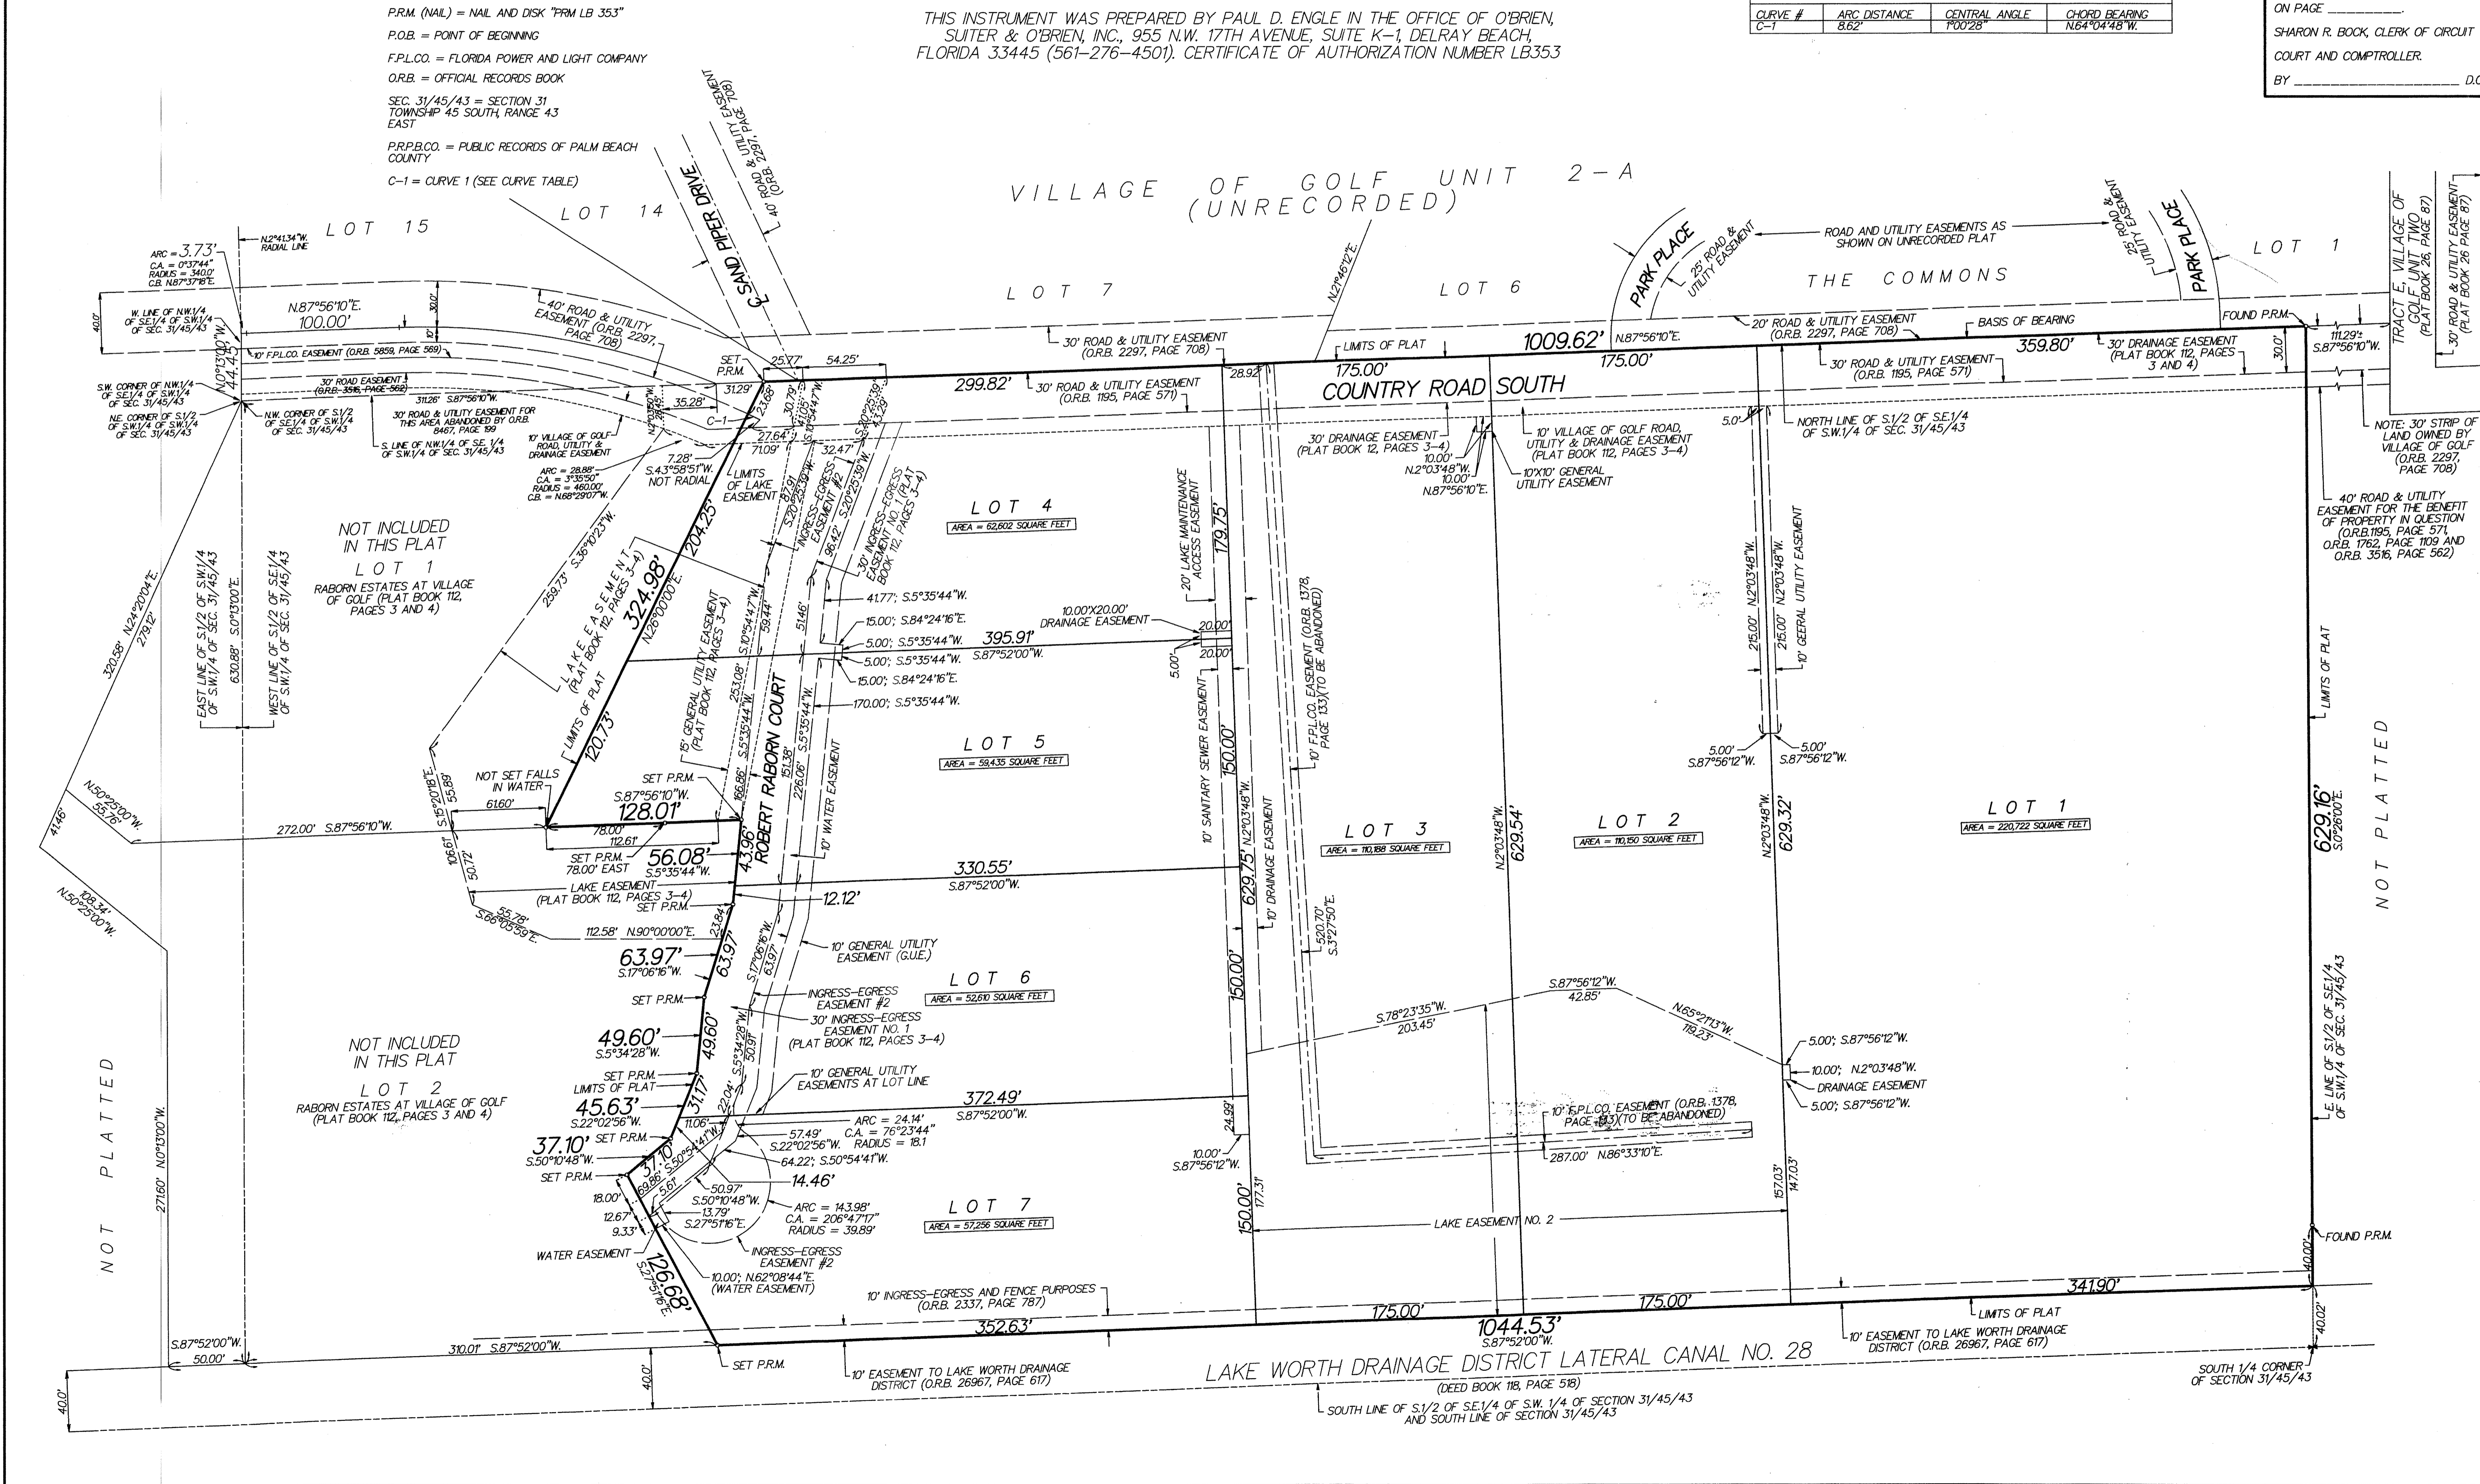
P.R.M. (NAIL) = NAIL AND DISK "PRM LB 353"
P.O.B. = POINT OF BEGINNING
F.P.L.CO. = FLORIDA POWER AND LIGHT COMPANY
O.R.B. = OFFICIAL RECORDS BOOK
SEC. 31/45/43 = SECTION 31 TOWNSHIP 45 SOUTH, RANGE 43 EAST
P.R.P.B.CO. = PUBLIC RECORDS OF PALM BEACH COUNTY
C-1 = CURVE 1 (SEE CURVE TABLE)

THIS INSTRUMENT WAS PREPARED BY PAUL D. ENGLE IN THE OFFICE OF O'BRIEN, SUITER & O'BRIEN, INC., 955 N.W. 17TH AVENUE, SUITE K-1, DELRAY BEACH, FLORIDA 33445 (561-276-4501). CERTIFICATE OF AUTHORIZATION NUMBER LB353

| CURVE # | ARC DISTANCE | CENTRAL ANGLE | CHORD BEARING |
|---|---|---|---|
| C-1 | 8.62' | 1°00'28" | N.64°04'48"W. |

ON PAGE ________.
SHARON R. BOCK, CLERK OF CIRCUIT COURT AND COMPTROLLER.
BY ______________ D.C

VILLAGE OF GOLF UNIT 2-A (UNRECORDED)

LOT 15
LOT 14
LOT 7
LOT 6
THE COMMONS
LOT 1
SAND PIPER DRIVE
40' ROAD & UTILITY EASEMENT (O.R.B. 2297, PAGE 708)
PARK PLACE
25' ROAD & UTILITY EASEMENT
ROAD AND UTILITY EASEMENTS AS SHOWN ON UNRECORDED PLAT
TRACT E, VILLAGE OF GOLF UNIT TWO (PLAT BOOK 26, PAGE 87)
30' ROAD & UTILITY EASEMENT (PLAT BOOK 26 PAGE 87)
ARC = 3.73' C.A. = 0°37'44" RADIUS = 340.0' C.B. N.87°37'18"E.
N.2°41'34"W. RADIAL LINE
N.87°56'10"E. 100.00'
40' ROAD & UTILITY EASEMENT (O.R.B. 2297, PAGE 708)
W. LINE OF N.W.1/4 OF S.E.1/4 OF S.W.1/4 OF SEC. 31/45/43
N.0°13'00"W. 44.45'
10' F.P.L.CO. EASEMENT (O.R.B. 5859, PAGE 569)
30' ROAD EASEMENT (O.R.B. 3516, PAGE 562)
S.W. CORNER OF N.W.1/4 OF S.E.1/4 OF S.W.1/4 OF SEC. 31/45/43
N.E. CORNER OF S.1/2 OF S.W.1/4 OF S.W.1/4 OF SEC. 31/45/43
N.W. CORNER OF S.1/2 OF S.E.1/4 OF S.W.1/4 OF SEC. 31/45/43
311.26' S.87°56'10"W.
30' ROAD & UTILITY EASEMENT FOR THIS AREA ABANDONED BY O.R.B. 8467, PAGE 199
S. LINE OF N.W.1/4 OF SE. 1/4 OF S.W.1/4 OF SEC. 31/45/43
10' VILLAGE OF GOLF ROAD, UTILITY & DRAINAGE EASEMENT
ARC = 28.88' C.A. = 3°35'50" RADIUS = 460.00' C.B. = N.68°29'07"W.
SET P.R.M.
25.77' 54.25'
31.29' 35.28'
C-1
27.64' 71.09'
7.28' S.43°58'51"W. NOT RADIAL
LIMITS OF LAKE EASEMENT
32.47'
30' ROAD & UTILITY EASEMENT (O.R.B. 2297, PAGE 708)
299.82'
30' ROAD & UTILITY EASEMENT (O.R.B. 1195, PAGE 571)
28.92'
LIMITS OF PLAT
1009.62' N.87°56'10"E.
175.00'
COUNTRY ROAD SOUTH
20' ROAD & UTILITY EASEMENT (O.R.B. 2297, PAGE 708)
BASIS OF BEARING
359.80'
30' ROAD & UTILITY EASEMENT (O.R.B. 1195, PAGE 571)
30' DRAINAGE EASEMENT (PLAT BOOK 112, PAGES 3 AND 4)
FOUND P.R.M.
111.29' S.87°56'10"W.
30.0'
N.21°46'12"E.
30' DRAINAGE EASEMENT (PLAT BOOK 12, PAGES 3-4)
10.00' N.2°03'48"W. 10.00' N.87°56'10"E.
10' VILLAGE OF GOLF ROAD, UTILITY & DRAINAGE EASEMENT (PLAT BOOK 112, PAGES 3-4)
10'X10' GENERAL UTILITY EASEMENT
5.0'
NORTH LINE OF S.1/2 OF S.E.1/4 OF S.W.1/4 OF SEC. 31/45/43
NOTE: 30' STRIP OF LAND OWNED BY VILLAGE OF GOLF (O.R.B. 2297, PAGE 708)
40' ROAD & UTILITY EASEMENT FOR THE BENEFIT OF PROPERTY IN QUESTION (O.R.B.1195, PAGE 571, O.R.B. 1762, PAGE 1109 AND O.R.B. 3516, PAGE 562)
NOT INCLUDED IN THIS PLAT
LOT 1
RABORN ESTATES AT VILLAGE OF GOLF (PLAT BOOK 112, PAGES 3 AND 4)
320.58' N.24°20'04"E.
279.12'
259.73' S.36°02'23"W.
EAST LINE OF S.1/2 OF S.W.1/4 OF S.W.1/4 OF SEC. 31/45/43
630.88' S.0°13'00"E.
WEST LINE OF S.1/2 OF S.E.1/4 OF S.W.1/4 OF SEC. 31/45/43
LAKE EASEMENT (PLAT BOOK 112, PAGES 3-4)
324.98' N.26°00'00"E.
204.25'
LIMITS OF PLAT
120.73'
15' GENERAL UTILITY EASEMENT (PLAT BOOK 112, PAGES 3-4)
S.10°54'47"W. 59.44'
253.08' S.5°35'44"W.
INGRESS-EGRESS EASEMENT #2
30' INGRESS-EGRESS EASEMENT NO. 1 (PLAT BOOK 112, PAGES 3-4)
S.20°25'39"W.
96.42'
51.46'
LOT 4
AREA = 62,602 SQUARE FEET
41.77'; S.5°35'44"W.
15.00'; S.84°24'16"E.
5.00'; S.5°35'44"W.
5.00'; S.5°35'44"W.
15.00'; S.84°24'16"E.
170.00'; S.5°35'44"W.
395.91' S.87°52'00"W.
10.00'X20.00' DRAINAGE EASEMENT
20.00' 20.00'
5.00'
20' LAKE MAINTENANCE ACCESS EASEMENT
179.75'
10' F.P.L.CO. EASEMENT (O.R.B. 1378, PAGE 133)(TO BE ABANDONED)
215.00' N.2°03'48"W.
215.00' N.2°03'48"W.
10' GEERAL UTILITY EASEMENT
LOT 5
AREA = 59,435 SQUARE FEET
ROBERT RABORN COURT
10' WATER EASEMENT
166.86'
151.38'
226.06' S.5°35'44"W.
NOT SET FALLS IN WATER
SET P.R.M.
S.87°56'10"W. 128.01'
61.60'
S.15°20'18"E. 55.89'
N.50°25'00"W. 55.76'
41.46'
272.00' S.87°56'10"W.
78.00' 112.61'
SET P.R.M. 78.00' EAST
56.08' S.5°35'44"W.
43.96'
106.61'
50.72'
330.55' S.87°52'00"W.
LAKE EASEMENT (PLAT BOOK 112, PAGES 3-4)
SET P.R.M.
12.12'
55.78' S.66°05'59"E.
108.34' N.50°25'00"W.
112.58' N.90°00'00"E.
23.84'
63.97' S.17°06'16"W.
63.97'
S.17°06'16"W. 63.97'
10' GENERAL UTILITY EASEMENT (G.U.E.)
LOT 6
AREA = 52,610 SQUARE FEET
SET P.R.M.
INGRESS-EGRESS EASEMENT #2
30' INGRESS-EGRESS EASEMENT NO. 1 (PLAT BOOK 112, PAGES 3-4)
49.60' S.5°34'28"W.
49.60'
S.5°34'28"W. 50.97'
NOT INCLUDED IN THIS PLAT
LOT 2
RABORN ESTATES AT VILLAGE OF GOLF (PLAT BOOK 112, PAGES 3 AND 4)
SET P.R.M.
LIMITS OF PLAT
45.63' S.22°02'56"W.
31.17'
22.04'
10' GENERAL UTILITY EASEMENTS AT LOT LINE
372.49' S.87°52'00"W.
11.06'
ARC = 24.14' C.A. = 76°23'44" RADIUS = 18.1
57.49' S.22°02'56"W.
64.22'; S.50°54'41"W.
14.46'
37.10' S.50°10'48"W.
SET P.R.M.
37.10'
69.86'
5.61'
50.97' S.50°10'48"W.
13.79' S.27°51'16"E.
ARC = 143.98' C.A. = 206°47'17" RADIUS = 39.89'
18.00'
12.67'
9.33'
WATER EASEMENT
INGRESS-EGRESS EASEMENT #2
10.00'; N.62°08'44"E. (WATER EASEMENT)
126.68' S.27°51'16"E.
LOT 7
AREA = 57,256 SQUARE FEET
10' SANITARY SEWER EASEMENT
150.00'
N.2°03'48"W. 629.75'
10' DRAINAGE EASEMENT
150.00'
24.99'
10.00' S.87°56'12"W.
150.00'
177.31'
LOT 3
AREA = 110,188 SQUARE FEET
520.70' S.3°27'50"E.
N.2°03'48"W. 629.54'
LOT 2
AREA = 110,150 SQUARE FEET
N.2°03'48"W. 629.32'
5.00' S.87°56'12"W.
5.00' S.87°56'12"W.
LOT 1
AREA = 220,722 SQUARE FEET
LIMITS OF PLAT
629.16' S.0°26'00"E.
NOT PLATTED
S.78°23'35"W. 203.45'
S.87°56'12"W. 42.85'
N.65°21'13"W. 119.23'
5.00'; S.87°56'12"W.
10.00'; N.2°03'48"W.
DRAINAGE EASEMENT
5.00'; S.87°56'12"W.
10' F.P.L.CO. EASEMENT (O.R.B. 1378, PAGE 133)(TO BE ABANDONED)
287.00' N.86°33'10"E.
157.03'
147.03'
E. LINE OF S.1/2 OF S.E.1/4 OF S.W.1/4 OF SEC. 31/45/43
LAKE EASEMENT NO. 2
FOUND P.R.M.
40.00'
10' INGRESS-EGRESS AND FENCE PURPOSES (O.R.B. 2337, PAGE 787)
341.90'
175.00'
175.00'
352.63'
1044.53' S.87°52'00"W.
LIMITS OF PLAT
10' EASEMENT TO LAKE WORTH DRAINAGE DISTRICT (O.R.B. 26967, PAGE 617)
40.02'
NOT PLATTED
271.60' N.0°13'00"W.
S.87°52'00"W. 50.00'
310.01' S.87°52'00"W.
SET P.R.M.
40.0'
40.0'
10' EASEMENT TO LAKE WORTH DRAINAGE DISTRICT (O.R.B. 26967, PAGE 617)
LAKE WORTH DRAINAGE DISTRICT LATERAL CANAL NO. 28
(DEED BOOK 118, PAGE 518)
SOUTH LINE OF S.1/2 OF SE.1/4 OF S.W. 1/4 OF SECTION 31/45/43 AND SOUTH LINE OF SECTION 31/45/43
SOUTH 1/4 CORNER OF SECTION 31/45/43